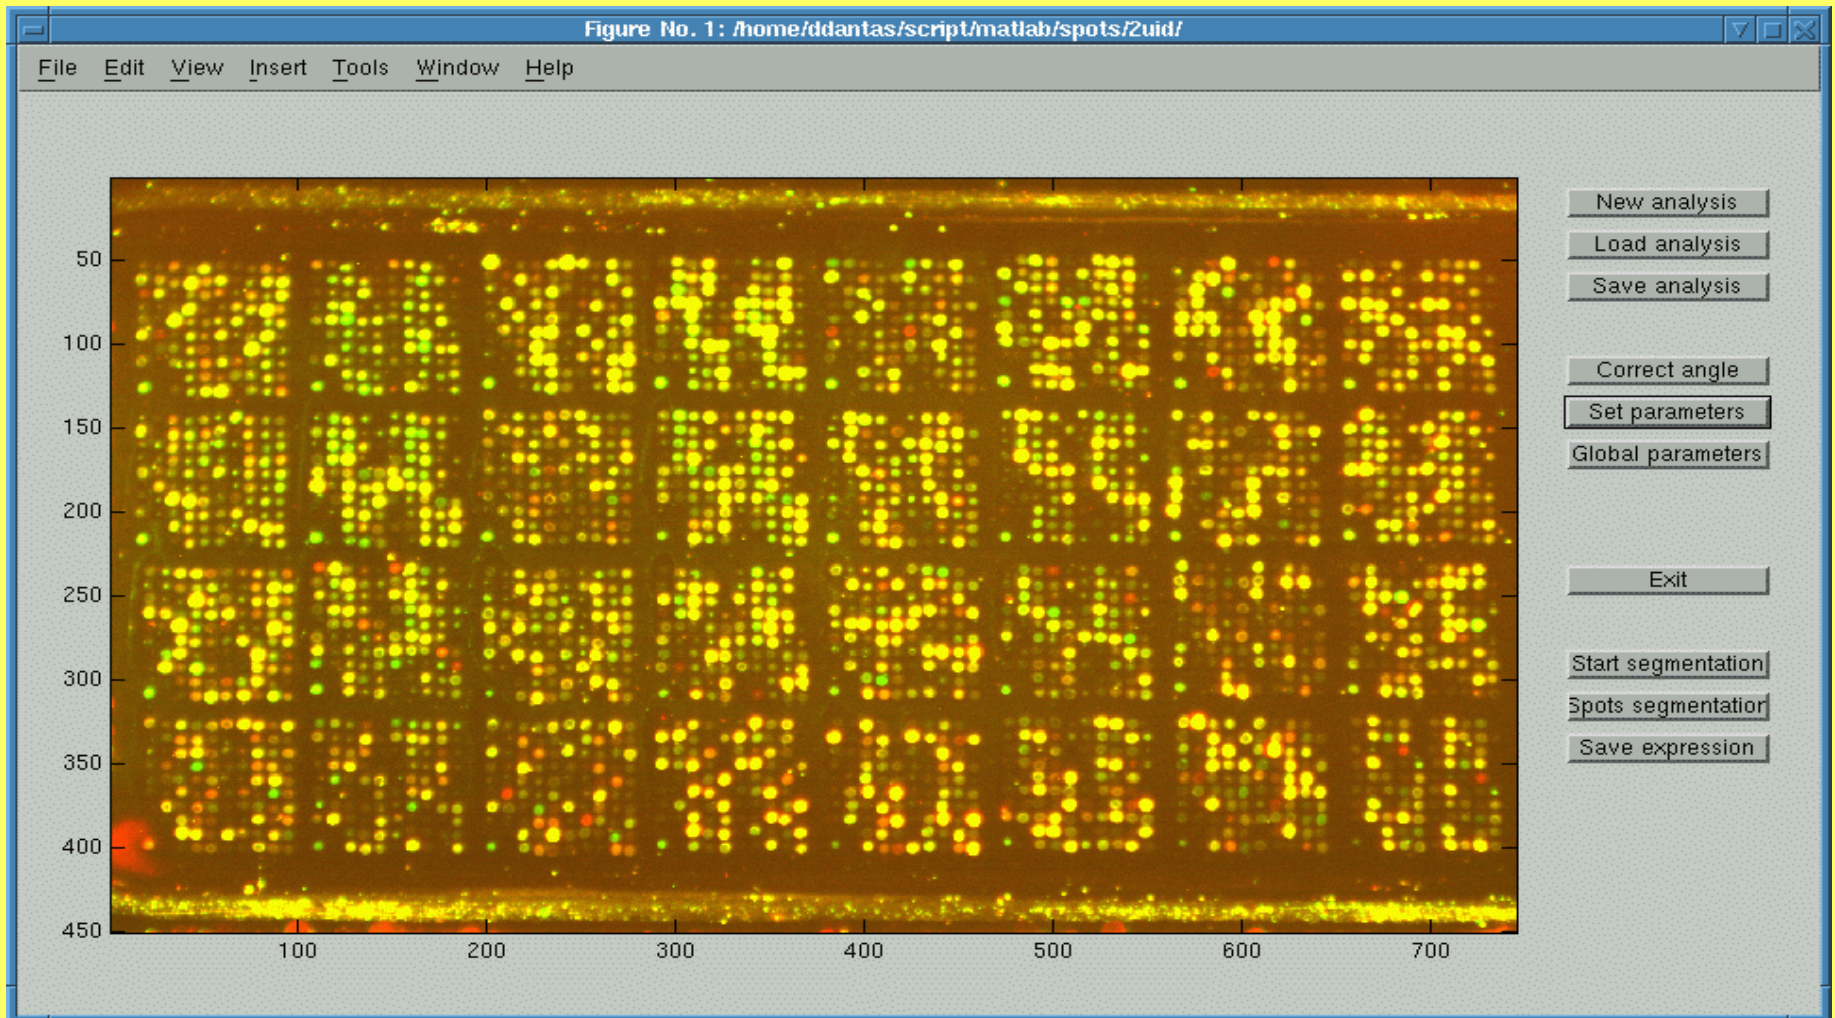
Figure No. 1: /home/ddantas/script/matlab/spots/2uid/

File Edit View Insert Tools Window Help

50
100
150
200
250
300
350
400
450

100 200 300 400 500 600 700

New analysis
Load analysis
Save analysis
Correct angle
Set parameters
Global parameters
Exit
Start segmentation
Spots segmentatior
Save expression